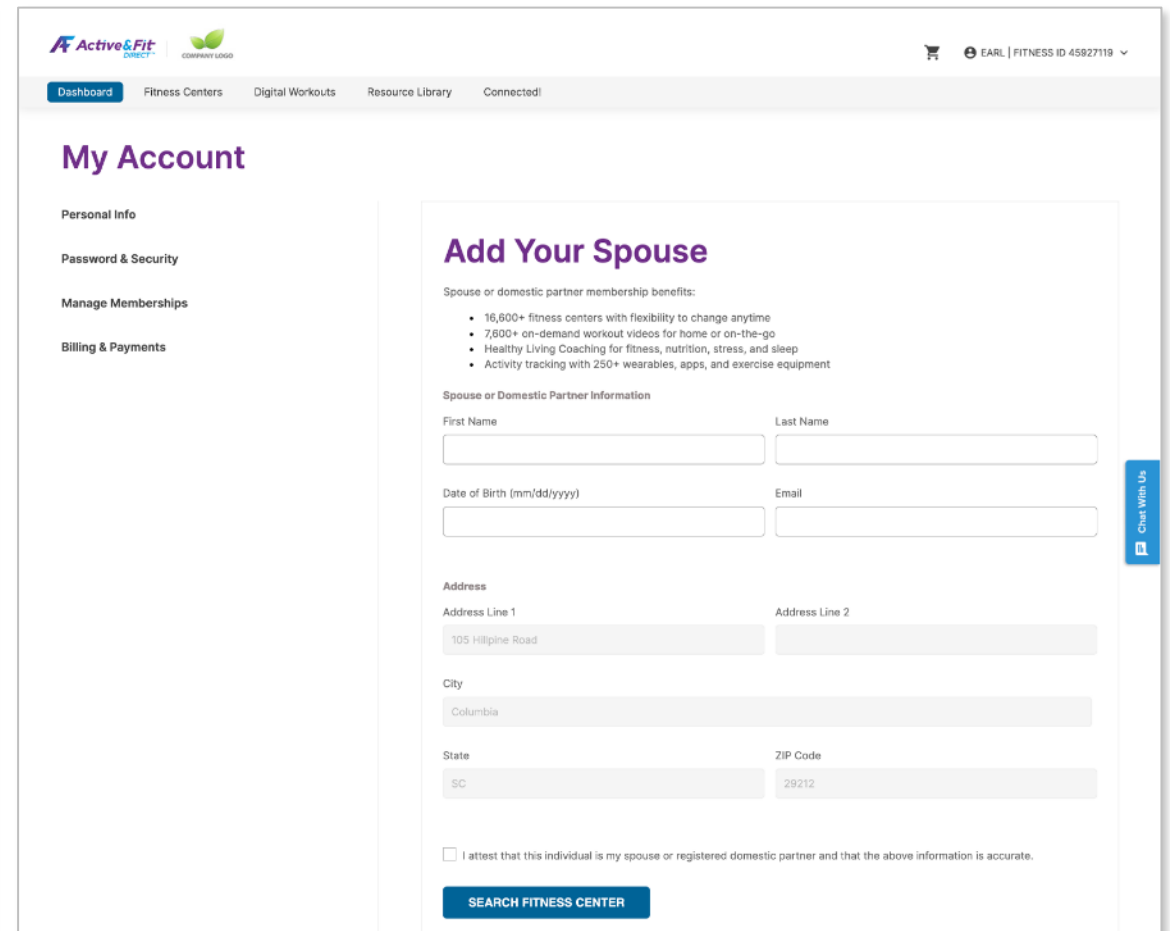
Active&Fit DIRECT™ COMPANY LOGO

EARL | FITNESS ID 45927119

Dashboard Fitness Centers Digital Workouts Resource Library Connected!

My Account

Personal Info

Password & Security

Manage Memberships

Billing & Payments

Add Your Spouse

Spouse or domestic partner membership benefits:

- 16,600+ fitness centers with flexibility to change anytime
- 7,600+ on-demand workout videos for home or on-the-go
- Healthy Living Coaching for fitness, nutrition, stress, and sleep
- Activity tracking with 250+ wearables, apps, and exercise equipment

Spouse or Domestic Partner Information

First Name

Last Name

Date of Birth (mm/dd/yyyy)

Email

Address

Address Line 1

105 Hillpine Road

Address Line 2

City

Columbia

State

SC

ZIP Code

29212

I attest that this individual is my spouse or registered domestic partner and that the above information is accurate.

SEARCH FITNESS CENTER

Chat With Us